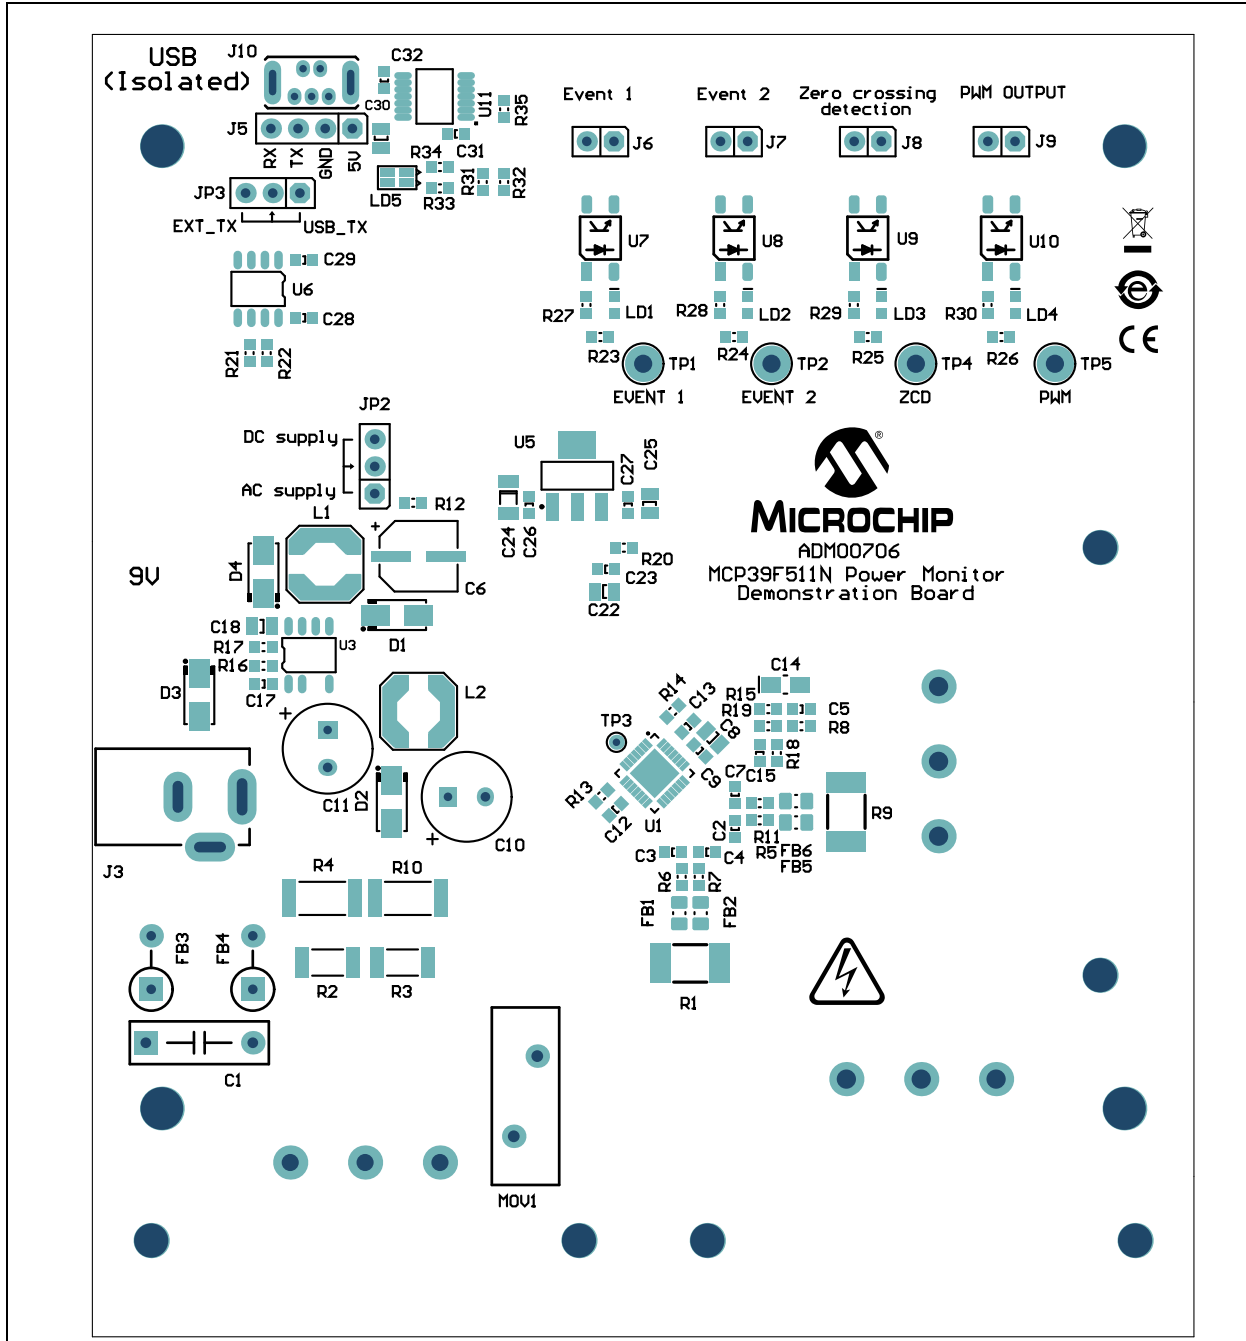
USB (Isolated) J10 C32 C30 U11 R35 J5 C31 R34 RX TX GND 5V R31 R32 LD5 R33 JP3 EXT_TX USB_TX C29 U6 C28 R21 R22

Event 1 J6 Event 2 J7 Zero crossing detection J8 PWM OUTPUT J9

U7 U8 U9 U10
R27 LD1 R28 LD2 R29 LD3 R30 LD4
R23 TP1 R24 TP2 R25 TP4 R26 TP5
EVENT 1 EVENT 2 ZCD PWM

JP2 DC supply AC supply R12 U5 C27 C25 C24 C26 L1 C6 9V D4 R20 C23 C22 D1 C18 R17 R16 U3 D3 C17 L2

MICROCHIP
ADM00706
MCP39F511N Power Monitor Demonstration Board

C14 R14 C13 R15 R19 C5 R8 TP3 C8 R18 C9 C7 C15 R13 U1 C12 R9 C2 R11 R5 FB6 FB5 C3 C4 R6 R7 FB1 FB2 R1

C11 D2 C10 J3 R4 R10 R2 R3 FB3 FB4 C1 MOV1